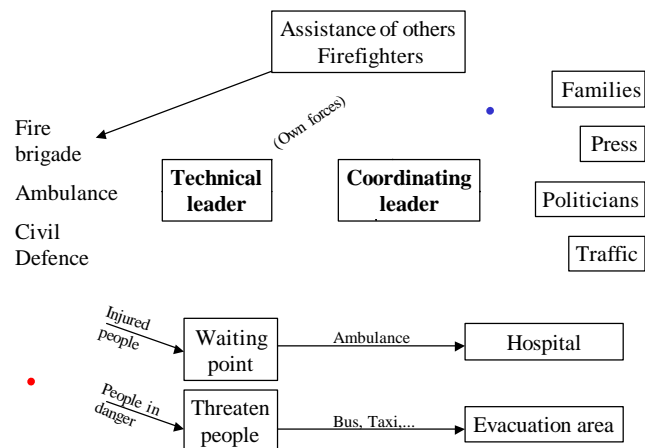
Assistance of others
Firefighters

Fire brigade

Ambulance

Civil Defence

(Own forces)

**Technical leader**

**Coordinating leader**

Families

Press

Politicians

Traffic

Injured people

Waiting point

Ambulance

Hospital

People in danger

Threaten people

Bus, Taxi,...

Evacuation area